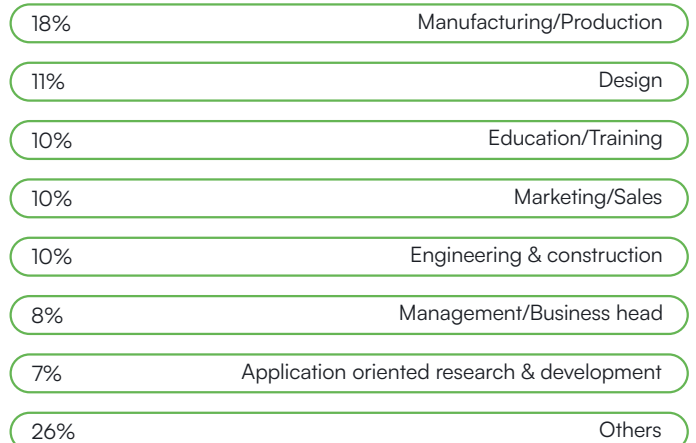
18% Manufacturing/Production

11% Design

10% Education/Training

10% Marketing/Sales

10% Engineering & construction

8% Management/Business head

7% Application oriented research & development

26% Others